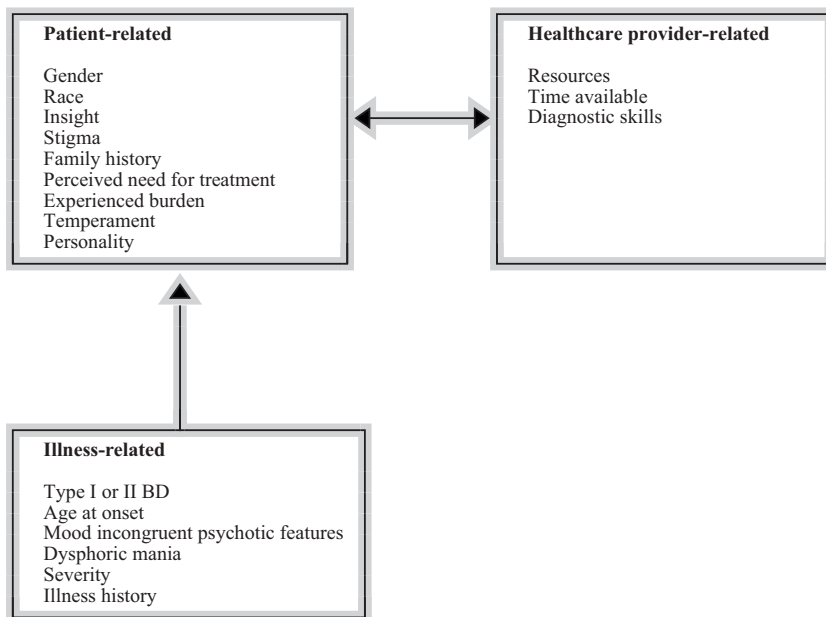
**Patient-related**

Gender
Race
Insight
Stigma
Family history
Perceived need for treatment
Experienced burden
Temperament
Personality

**Healthcare provider-related**

Resources
Time available
Diagnostic skills

**Illness-related**

Type I or II BD
Age at onset
Mood incongruent psychotic features
Dysphoric mania
Severity
Illness history